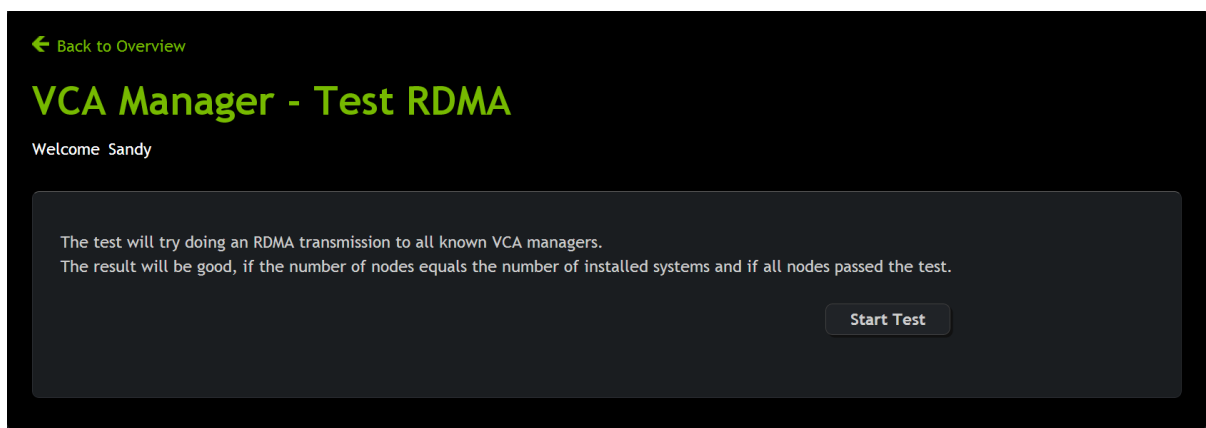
Back to Overview

VCA Manager - Test RDMA

Welcome Sandy

The test will try doing an RDMA transmission to all known VCA managers.
The result will be good, if the number of nodes equals the number of installed systems and if all nodes passed the test.

Start Test